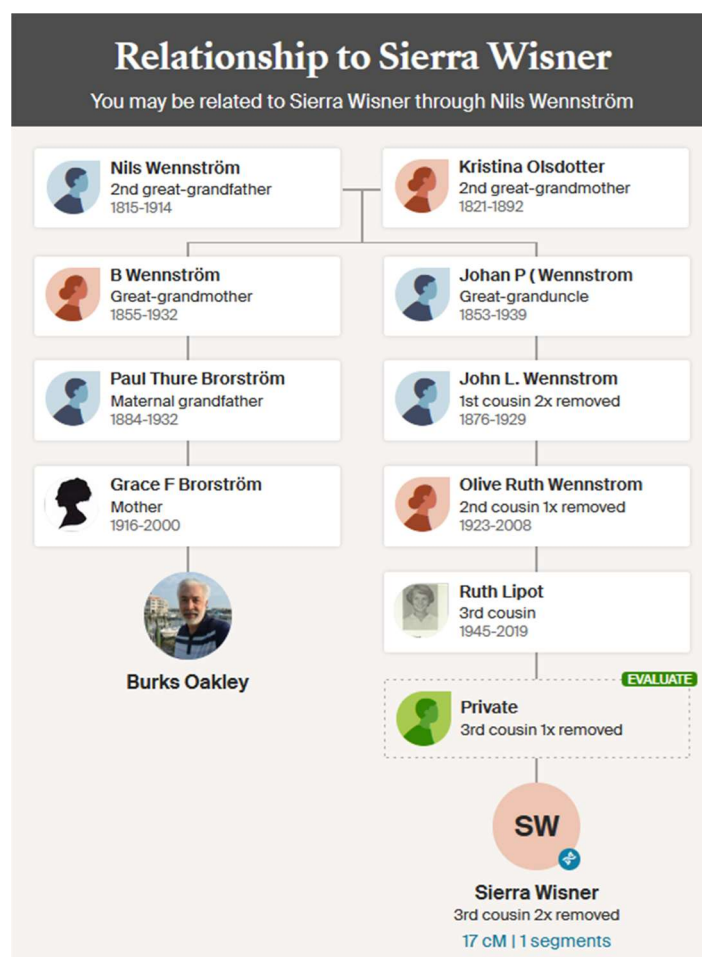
Relationship to Sierra Wisner

You may be related to Sierra Wisner through Nils Wennström

Nils Wennström
2nd great-grandfather
1815-1914

Kristina Olsdotter
2nd great-grandmother
1821-1892

B Wennström
Great-grandmother
1855-1932

Paul Thure Brorström
Maternal grandfather
1884-1932

Grace F Brorström
Mother
1916-2000

Burks Oakley

Johan P ( Wennstrom
Great-granduncle
1853-1939

John L. Wennstrom
1st cousin 2x removed
1876-1929

Olive Ruth Wennstrom
2nd cousin 1x removed
1923-2008

Ruth Lipot
3rd cousin
1945-2019

EVALUATE

Private
3rd cousin 1x removed

SW

Sierra Wisner
3rd cousin 2x removed
17 cM | 1 segments